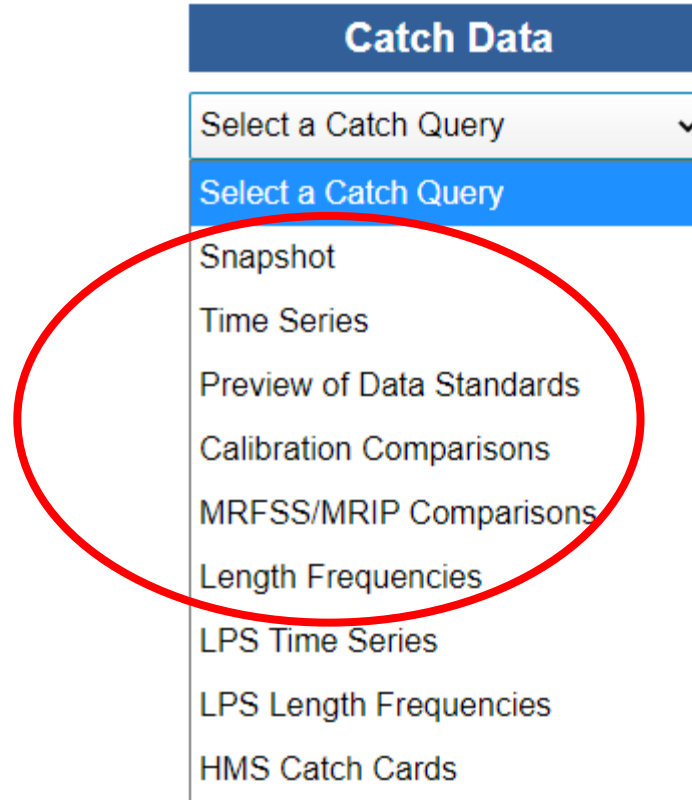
Catch Data

Select a Catch Query

Select a Catch Query
Snapshot
Time Series
Preview of Data Standards
Calibration Comparisons
MRFSS/MRIP Comparisons
Length Frequencies
LPS Time Series
LPS Length Frequencies
HMS Catch Cards